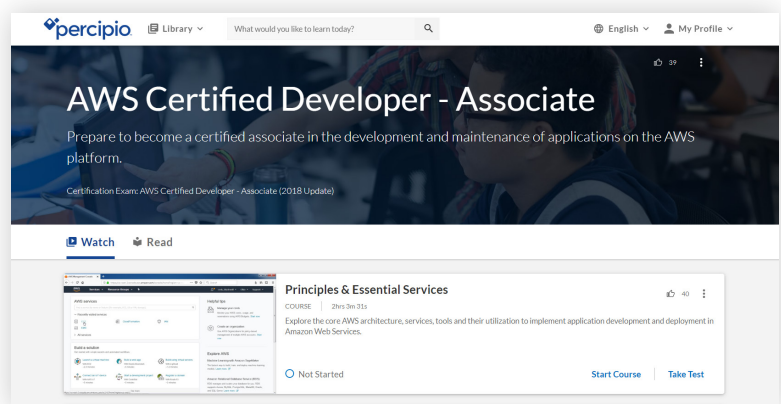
percipio Library What would you like to learn today? English My Profile

39

AWS Certified Developer - Associate

Prepare to become a certified associate in the development and maintenance of applications on the AWS platform.

Certification Exam: AWS Certified Developer - Associate (2018 Update)

Watch Read

Principles & Essential Services

COURSE 2hrs 3m 31s

40

Explore the core AWS architecture, services, tools and their utilization to implement application development and deployment in Amazon Web Services.

Not Started

Start Course Take Test